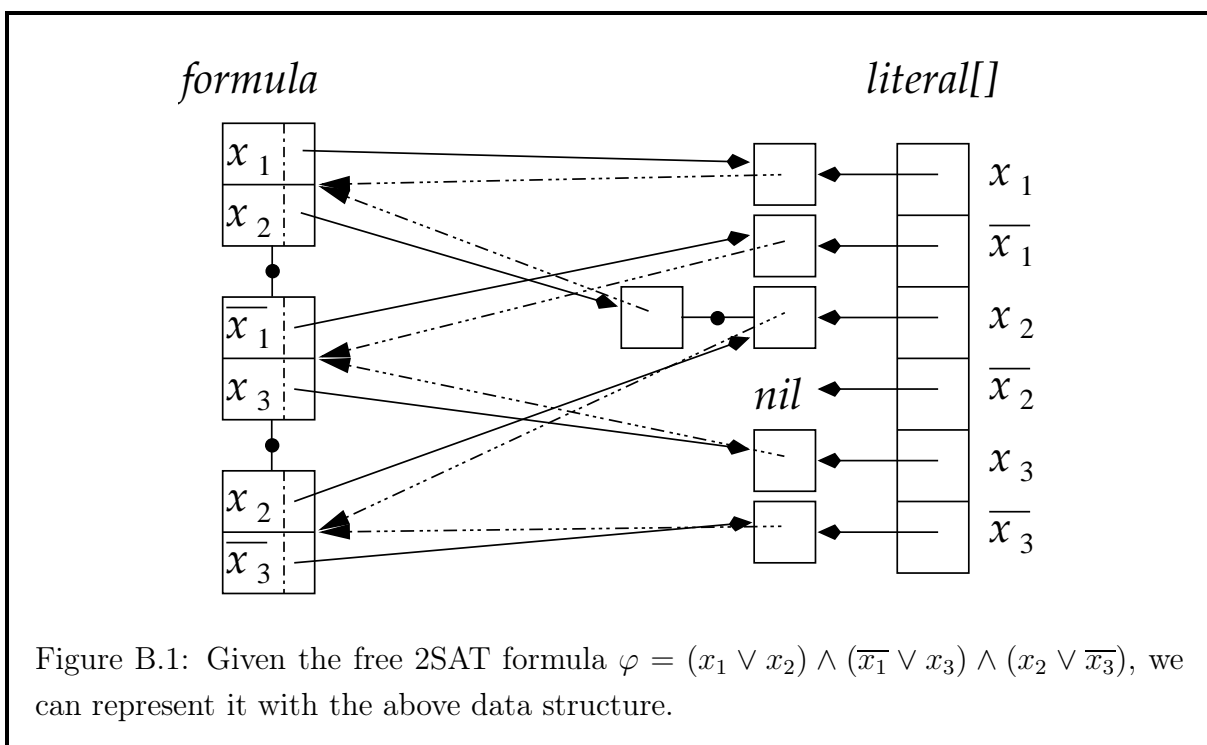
formula

literal[]

$x_1$
$x_2$
$\overline{x_1}$
$x_3$
$x_2$
$\overline{x_3}$

nil

$x_1$
$\overline{x_1}$
$x_2$
$\overline{x_2}$
$x_3$
$\overline{x_3}$

Figure B.1: Given the free 2SAT formula $\varphi = (x_1 \vee x_2) \wedge (\overline{x_1} \vee x_3) \wedge (x_2 \vee \overline{x_3})$, we can represent it with the above data structure.